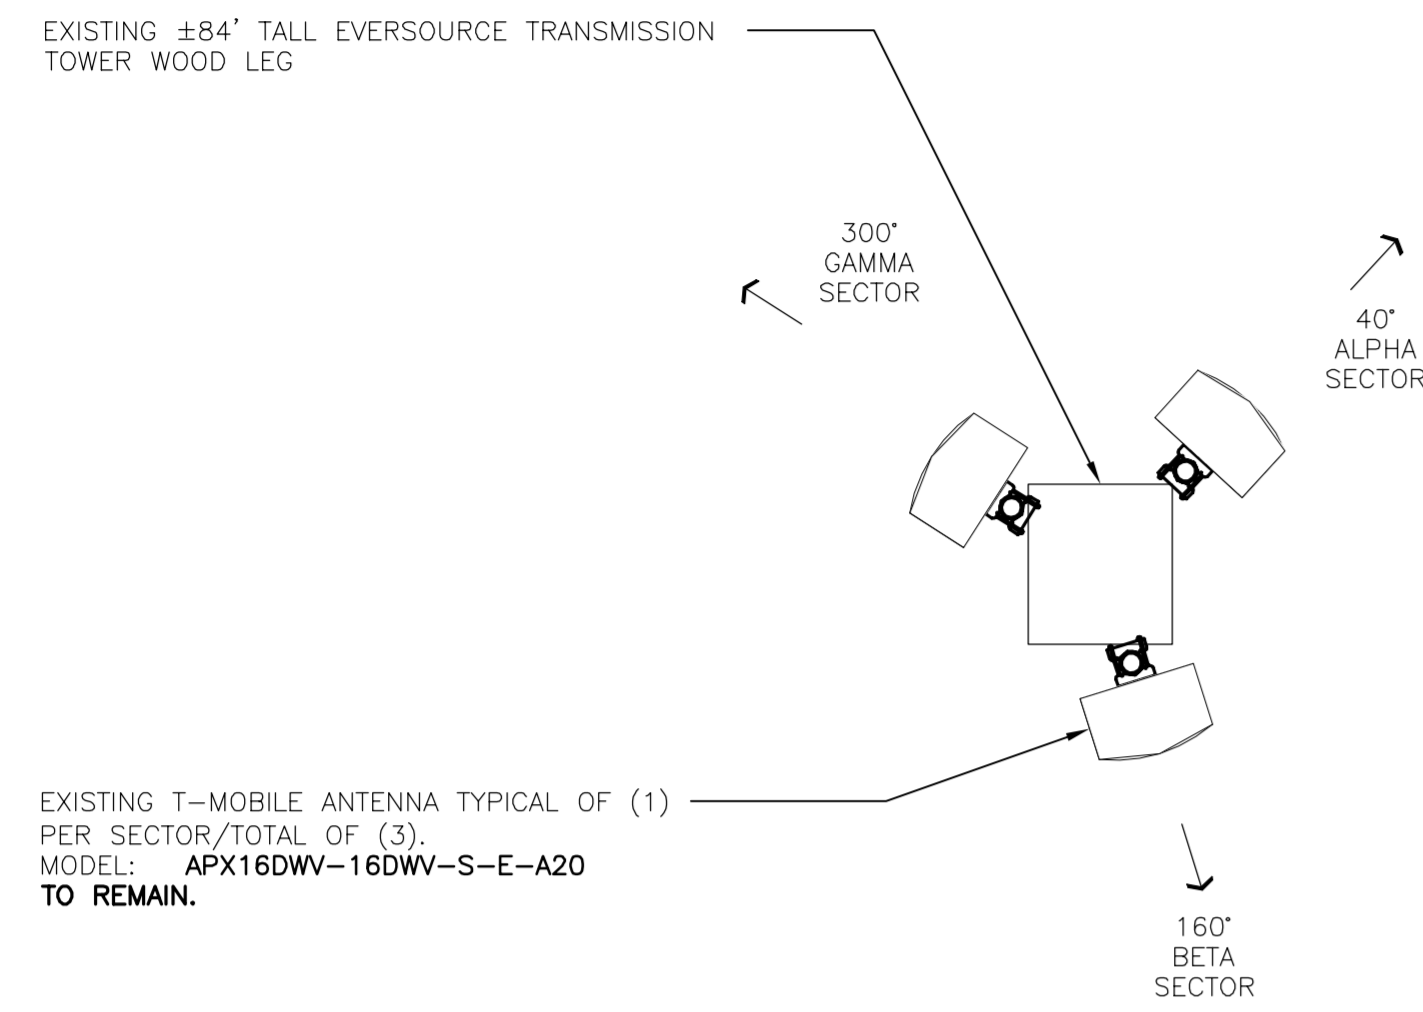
EXISTING ±84' TALL EVERSOURCE TRANSMISSION TOWER WOOD LEG

300°
GAMMA
SECTOR

40°
ALPHA
SECTOR

EXISTING T–MOBILE ANTENNA TYPICAL OF (1) PER SECTOR/TOTAL OF (3).
MODEL: APX16DWV–16DWV–S–E–A20
TO REMAIN.

160°
BETA
SECTOR